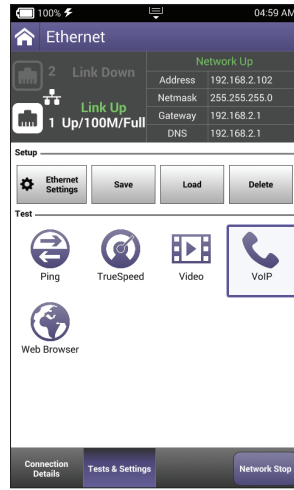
100%
04:59 AM

Ethernet

2 Link Down

Link Up
1 Up/100M/Full

| Network Up | |
|---|---|
| Address | 192.168.2.102 |
| Netmask | 255.255.255.0 |
| Gateway | 192.168.2.1 |
| DNS | 192.168.2.1 |

Setup

Ethernet Settings
Save
Load
Delete

Test

Ping
TrueSpeed
Video
VoIP
Web Browser

Connection Details
Tests & Settings
Network Stop